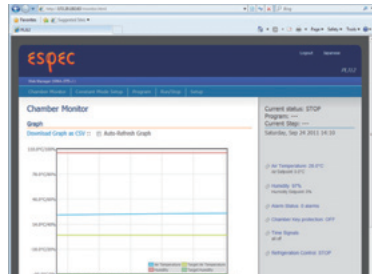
espec

Logout

Chamber Monitor

Graph

Download Graph as CSV

Auto-Refresh Graph

Current status: STOP

Program: ---

Current Step: ---

Saturday, Sep 24 2011 14:33

Air Temperature: 25.0°C

Humidity: 57%

Alarm Status: 0 alarms

Chamber Key protection: OFF

Time Signals

Refrigeration Control: STOP

100.0°C/100%

75.0°C/75%

50.0°C/50%

25.0°C/25%

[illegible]